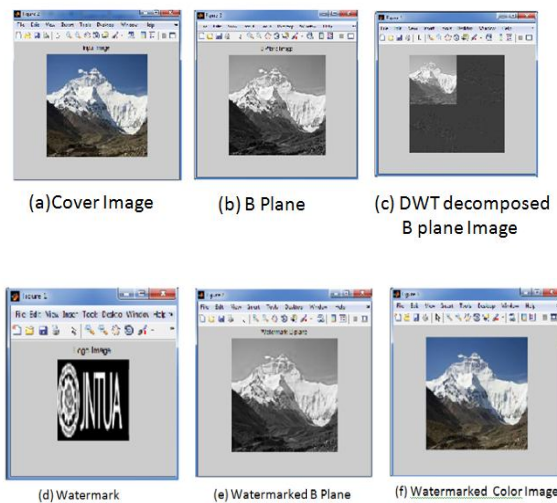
Figure 1
File Edit View Insert Tools Desktop Window Help
Input Image

Figure 2
B Plane Image

Figure 3

(a)Cover Image

(b) B Plane

(c) DWT decomposed B plane Image

Figure 1
File Edit View Insert Tools Desktop Window Help
Logo Image

JNTUA

Figure 2
File Edit View Insert Tools Desktop Window Help
Watermark B plane

Figure
File Edit View Insert Tools Desktop Window Help

(d) Watermark

(e) Watermarked B Plane

(f) Watermarked Color Image